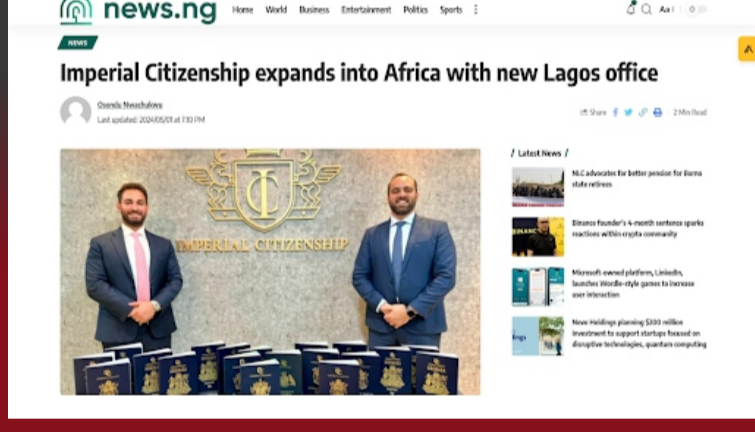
news.ng Home World Business Entertainment Politics Sports

Aa

NEWS

Imperial Citizenship expands into Africa with new Lagos office

Osondu Nwachukwu
Last updated: 2024/05/01 at 7:10 PM

Share

2 Min Read

IC
IMPERIAL CITIZENSHIP

Latest News

NLC advocates for better pension for Borno state retirees

Binance founder's 4-month sentence sparks reactions within crypto community

Microsoft-owned platform, LinkedIn, launches Wordle-style games to increase user interaction

Nova Holdings planning $200 million investment to support startups focused on disruptive technologies, quantum computing